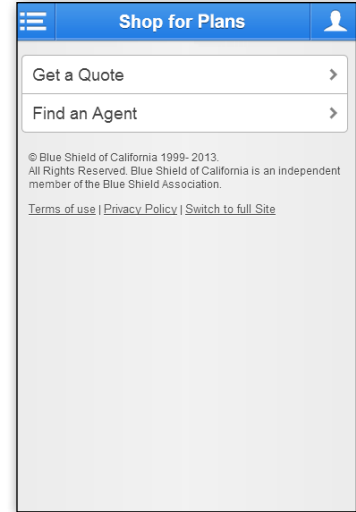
Shop for Plans

Get a Quote

Find an Agent

© Blue Shield of California 1999- 2013.
All Rights Reserved. Blue Shield of California is an independent member of the Blue Shield Association.

Terms of use | Privacy Policy | Switch to full Site